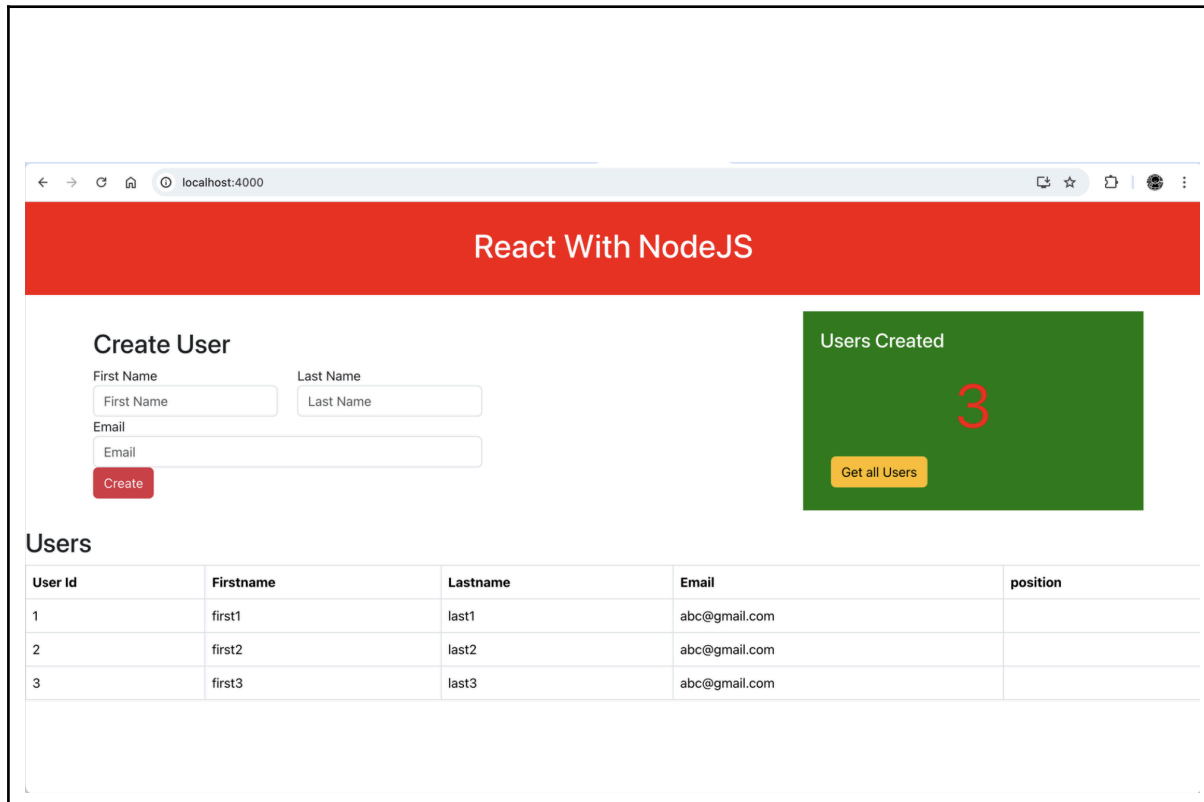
localhost:4000

React With NodeJS

Create User

First Name
First Name

Last Name
Last Name

Email
Email

Create

Users Created

3

Get all Users

Users

| User Id | Firstname | Lastname | Email | position |
|---|---|---|---|---|
| 1 | first1 | last1 | abc@gmail.com | |
| 2 | first2 | last2 | abc@gmail.com | |
| 3 | first3 | last3 | abc@gmail.com | |